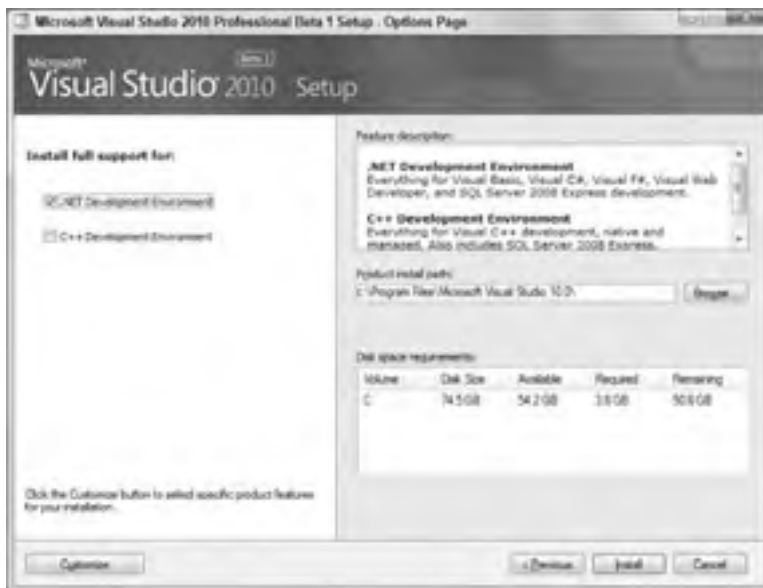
Microsoft Visual Studio 2010 Professional Beta 1 Setup - Options Page

Microsoft Visual Studio 2010 Beta 1 Setup

Install full support for:

.NET Development Environment

C++ Development Environment

Feature description:

.NET Development Environment
Everything for Visual Basic, Visual C#, Visual F#, Visual Web Developer, and SQL Server 2008 Express development.

C++ Development Environment
Everything for Visual C++ development, native and managed. Also includes SQL Server 2008 Express.

Product install path:

C:\Program Files\Microsoft Visual Studio 10.0\

Browse...

Disk space requirements:

| Volume | Disk Size | Available | Required | Remaining |
|---|---|---|---|---|
| C: | 74.5 GB | 54.2 GB | 3.6 GB | 50.6 GB |

Click the Customize button to select specific product features for your installation.

Customize

< Previous

Install

Cancel